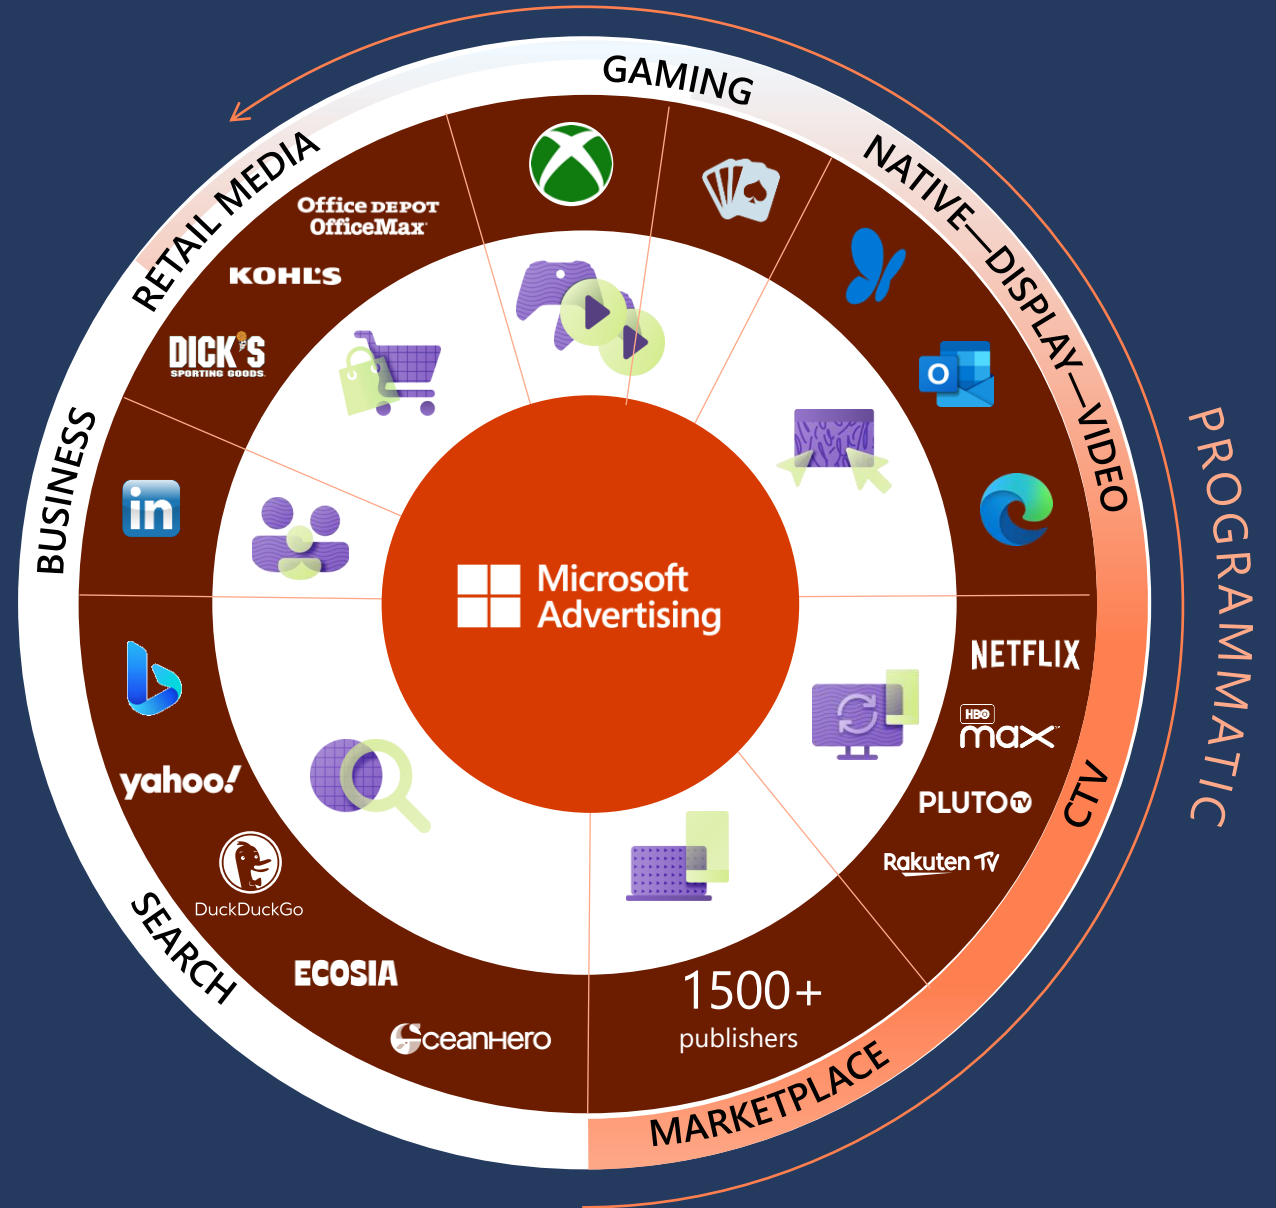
GAMING
NATIVE—DISPLAY—VIDEO
PROGRAMMATIC
CTV
MARKETPLACE
SEARCH
BUSINESS
RETAIL MEDIA

Office DEPOT OfficeMax
KOHL'S
DICK'S SPORTING GOODS

in

Microsoft Advertising

NETFLIX
HBO max
PLUTO TV
Rakuten TV

yahoo!
DuckDuckGo
ECOSIA
OceanHero

1500+
publishers